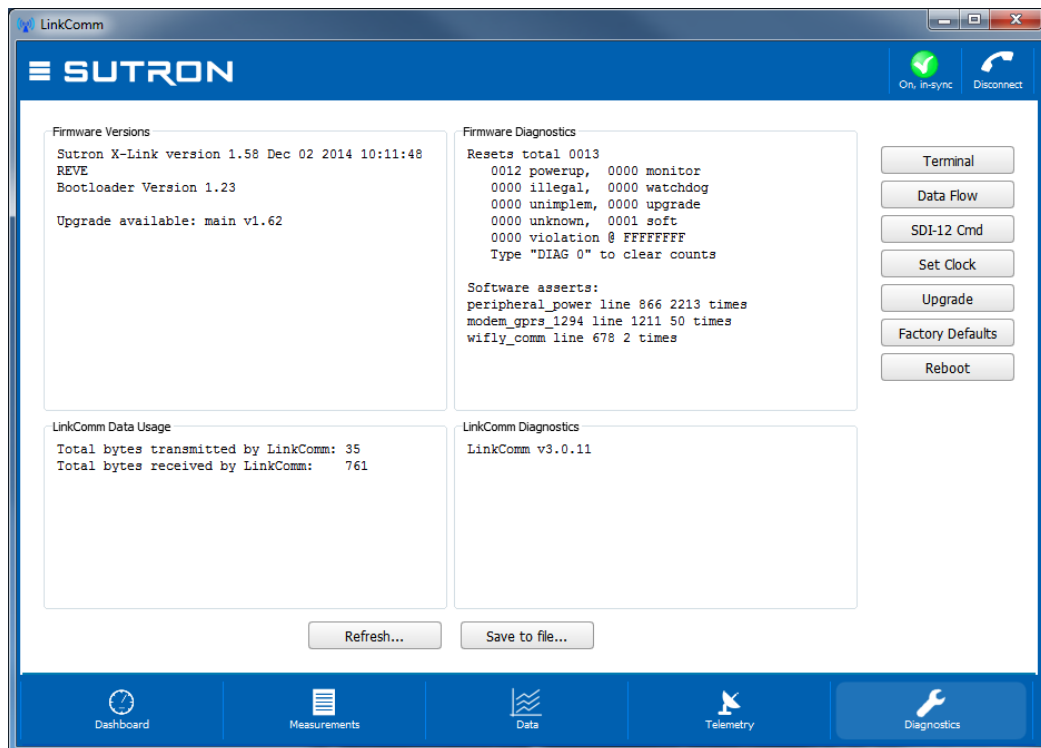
LinkComm

SUTRON

On, in-sync

Disconnect

Firmware Versions

Sutron X-Link version 1.58 Dec 02 2014 10:11:48
REVE
Bootloader Version 1.23

Upgrade available: main v1.62

Firmware Diagnostics

Resets total 0013
0012 powerup, 0000 monitor
0000 illegal, 0000 watchdog
0000 unimplem, 0000 upgrade
0000 unknown, 0001 soft
0000 violation @ FFFFFFFF
Type "DIAG 0" to clear counts

Software asserts:
peripheral_power line 866 2213 times
modem_gprs_1294 line 1211 50 times
wifly_comm line 678 2 times

Terminal

Data Flow

SDI-12 Cmd

Set Clock

Upgrade

Factory Defaults

Reboot

LinkComm Data Usage

Total bytes transmitted by LinkComm: 35
Total bytes received by LinkComm: 761

LinkComm Diagnostics

LinkComm v3.0.11

Refresh...

Save to file...

Dashboard

Measurements

Data

Telemetry

Diagnostics